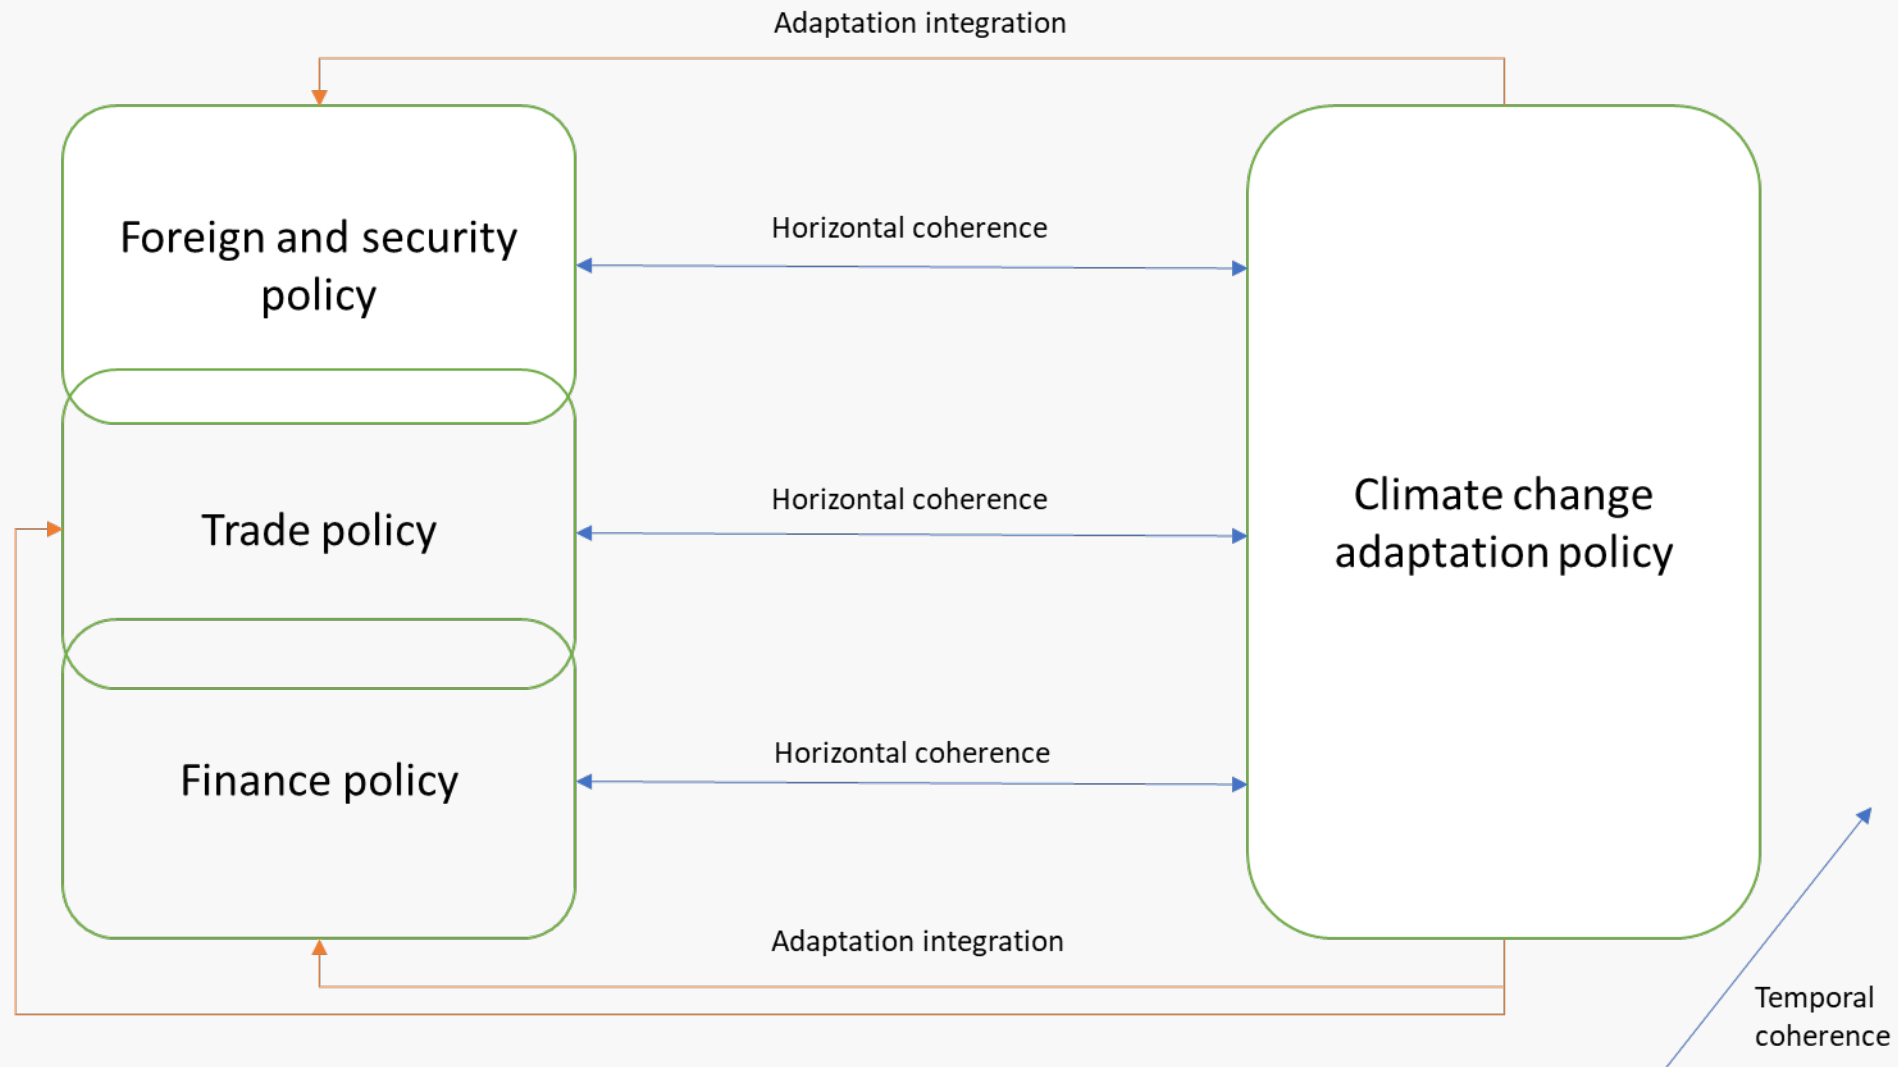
Adaptation integration

Foreign and security policy

Horizontal coherence

Trade policy

Horizontal coherence

Climate change adaptation policy

Finance policy

Horizontal coherence

Adaptation integration

Temporal coherence